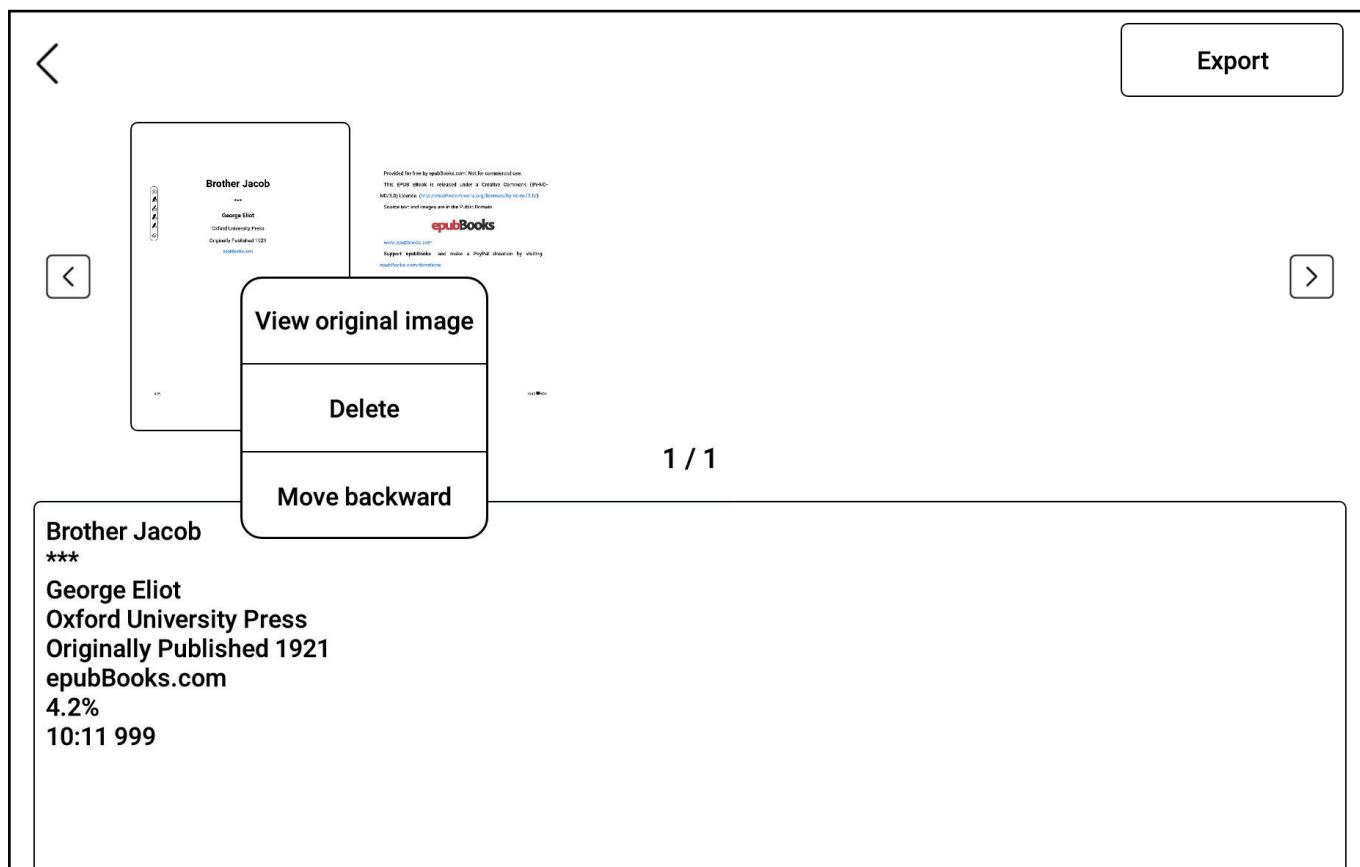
Export

Brother Jacob
***
George Eliot
Oxford University Press
Originally Published 1921
epubBooks.com

Provided for free by epubBooks.com. Not for commercial use.
This EPUB eBook is released under a Creative Commons (BY-NC-ND/3.0) Licence (http://creativecommons.org/licenses/by-nc-nd/3.0/)
Source text and images are in the Public Domain
epubBooks
www.epubbooks.com
Support epubBooks and make a PayPal donation by visiting epubbooks.com/donations

View original image
Delete
Move backward

1 / 1

Brother Jacob
***
George Eliot
Oxford University Press
Originally Published 1921
epubBooks.com
4.2%
10:11 999